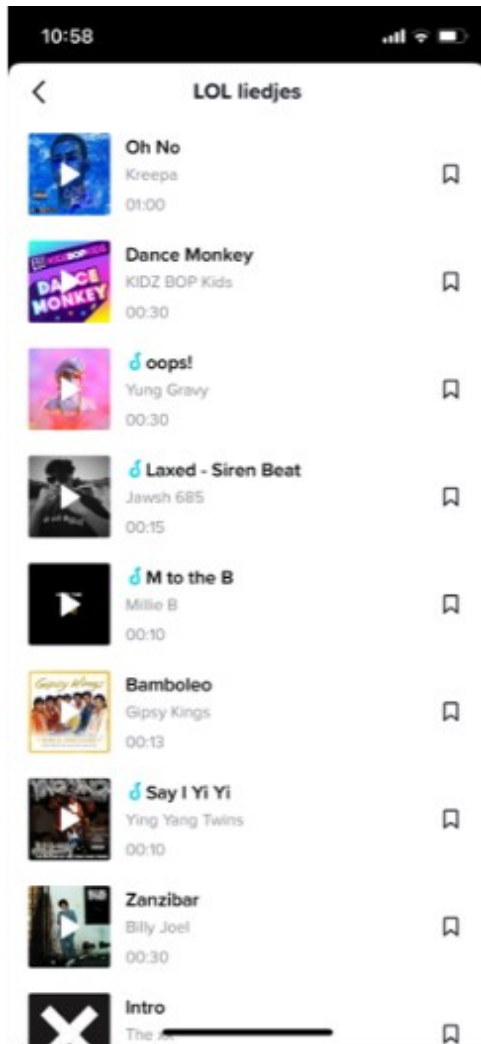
10:58

LOL liedjes

Oh No
Kreepa
01:00

Dance Monkey
KIDZ BOP Kids
00:30

oops!
Yung Gravy
00:30

Laxed - Siren Beat
Jawsh 685
00:15

M to the B
Millie B
00:10

Bamboleo
Gipsy Kings
00:13

Say I Yi Yi
Ying Yang Twins
00:10

Zanzibar
Billy Joel
00:30

Intro
The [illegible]